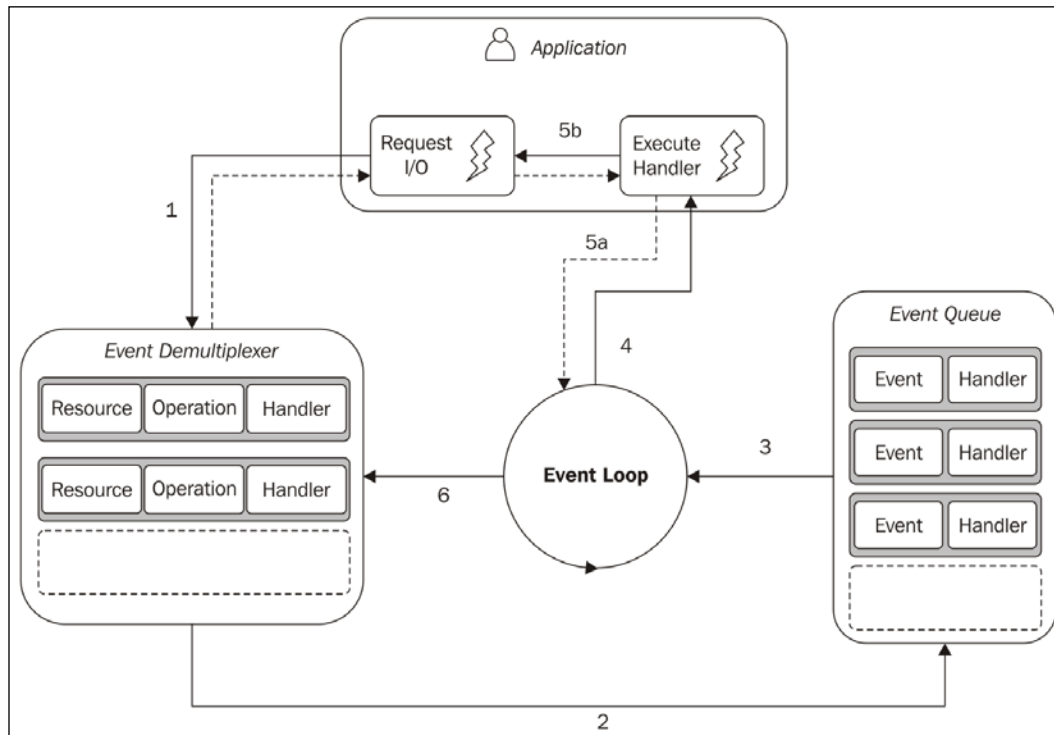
Application

Request I/O

5b

Execute Handler

1

5a

4

Event Demultiplexer

| Resource | Operation | Handler |
|---|---|---|
| Resource | Operation | Handler |

Event Loop

6

3

Event Queue

| Event | Handler |
|---|---|
| Event | Handler |
| Event | Handler |

2